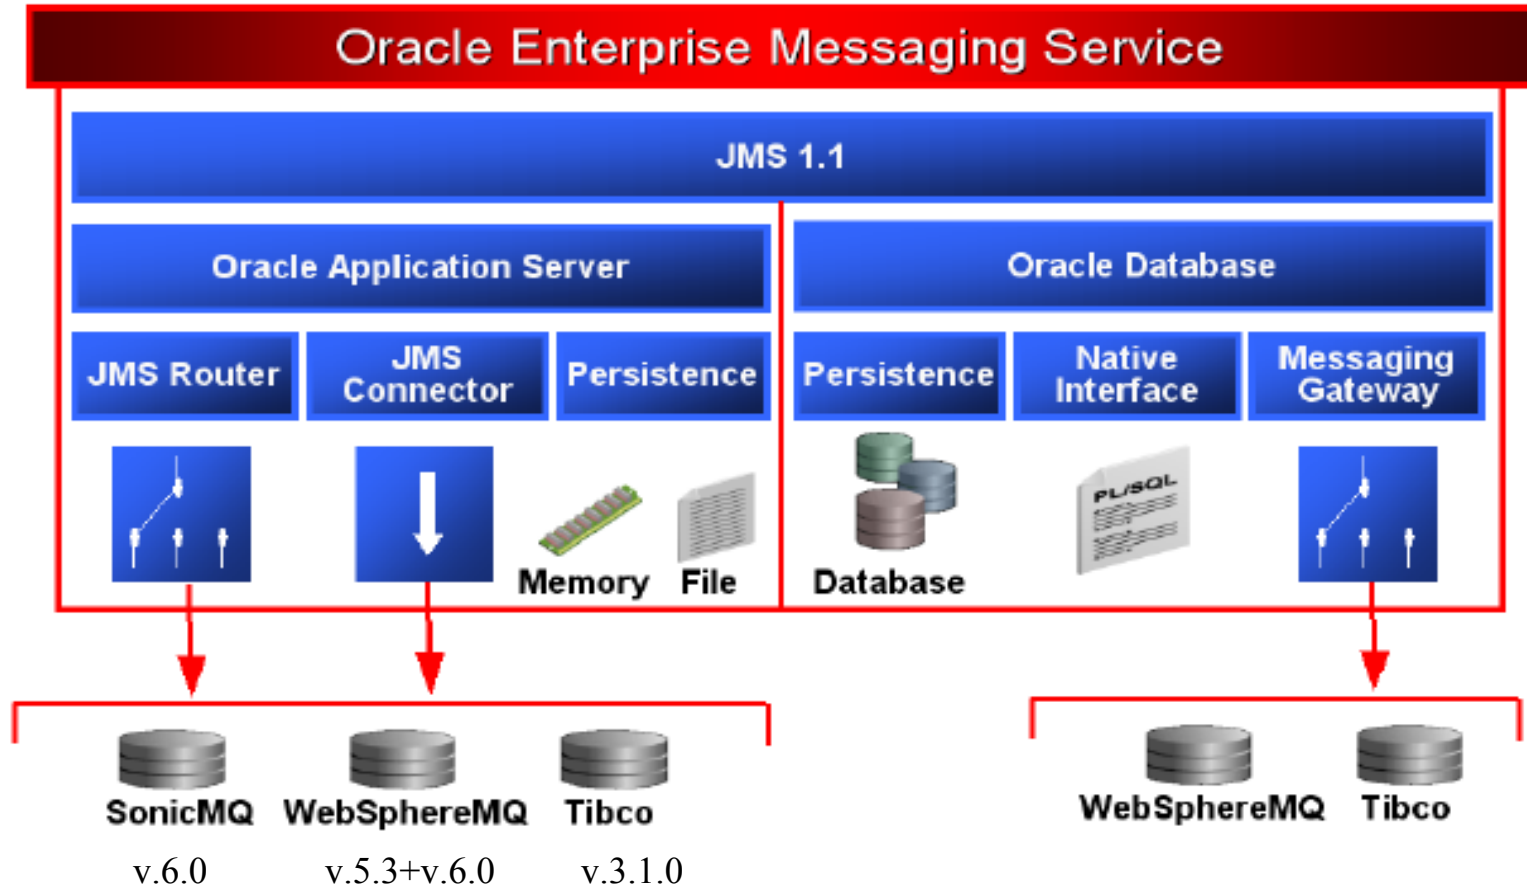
Oracle Enterprise Messaging Service

JMS 1.1

Oracle Application Server

Oracle Database

JMS Router

JMS Connector

Persistence

Persistence

Native Interface

Messaging Gateway

Memory

File

Database

PL/SQL

SonicMQ

WebSphereMQ

Tibco

WebSphereMQ

Tibco

v.6.0

v.5.3+v.6.0

v.3.1.0